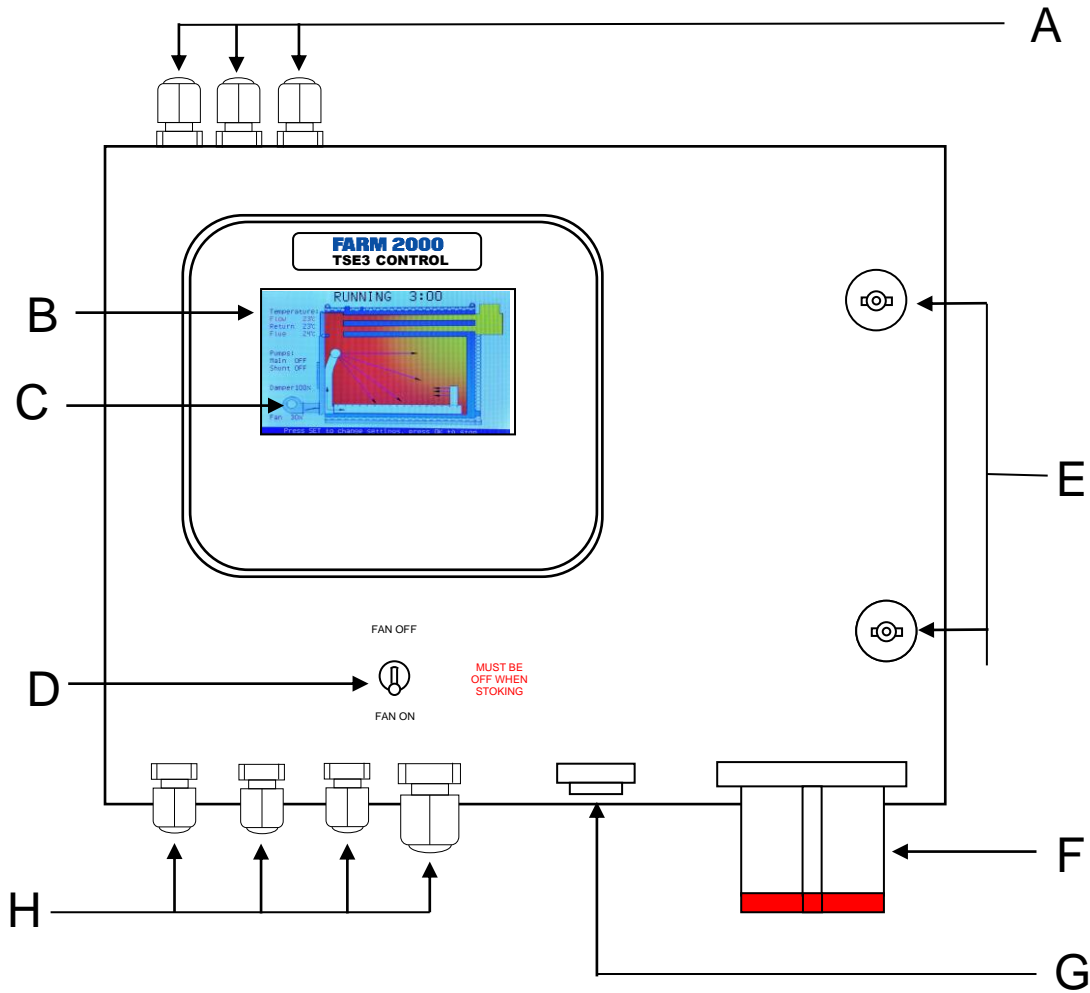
A

FARM 2000
TSE3 CONTROL

B

RUNNING 3:00

Temperature:
Flow 23C
Return 23C
Flue 24C

Pumps:
Main OFF
Shunt OFF

C

Damper 100%

Fan 30%

Press SET to change settings, press OK to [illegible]

E

FAN OFF

D

MUST BE
OFF WHEN
STOKING

FAN ON

F

H

G